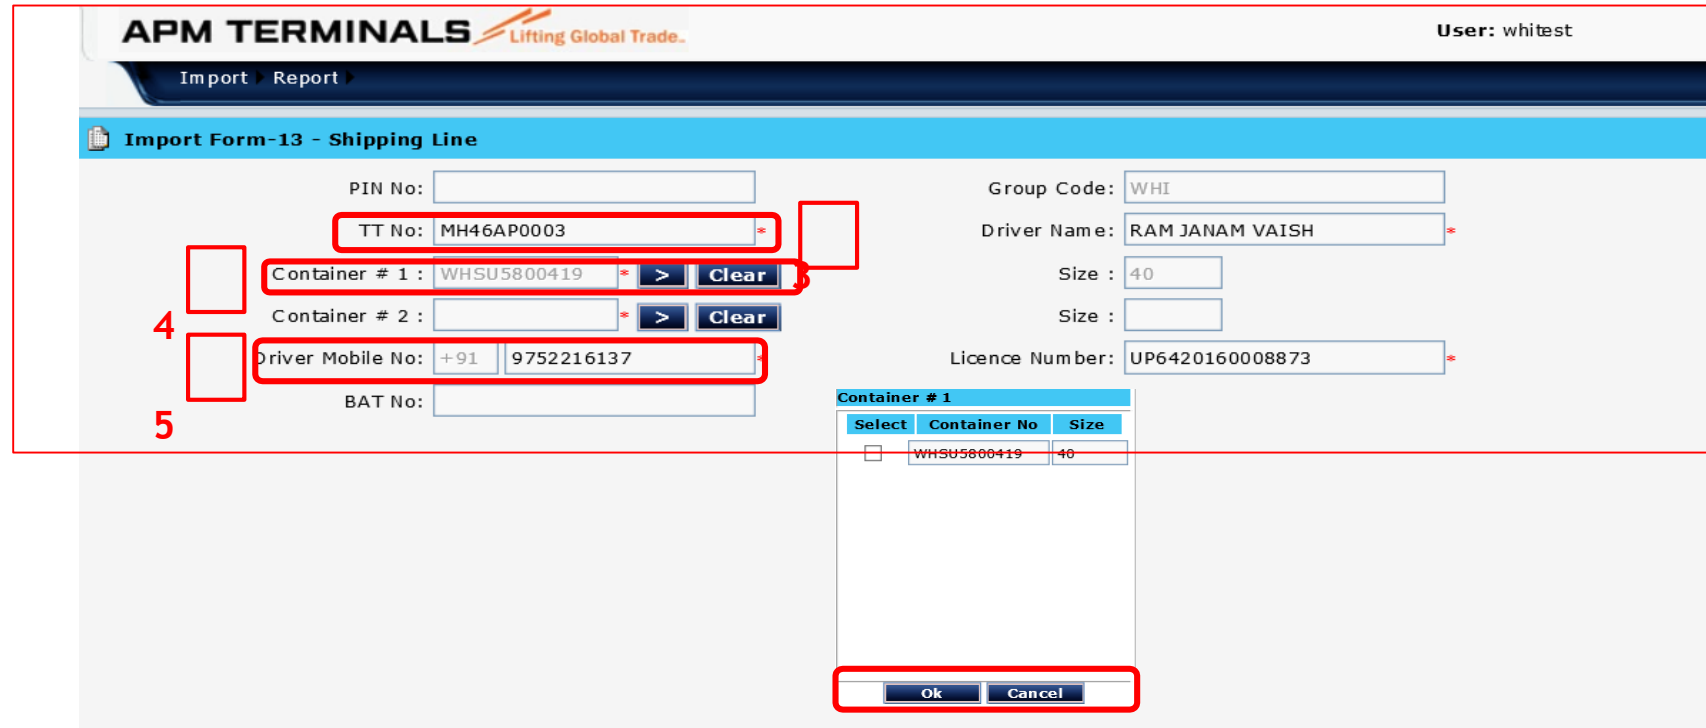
APM TERMINALS Lifting Global Trade.

User: whitest

Import Report

Import Form-13 - Shipping Line

PIN No:

TT No: MH46AP0003 *

Container # 1 : WHSU5800419 * > Clear

3

Container # 2 : * > Clear

4

Driver Mobile No: +91 9752216137 *

5

BAT No:

Group Code: WHI

Driver Name: RAM JANAM VAISH *

Size : 40

Size :

Licence Number: UP6420160008873 *

Container # 1

| Select | Container No | Size |
|---|---|---|
| | WHSU5800419 | 40 |

Ok Cancel